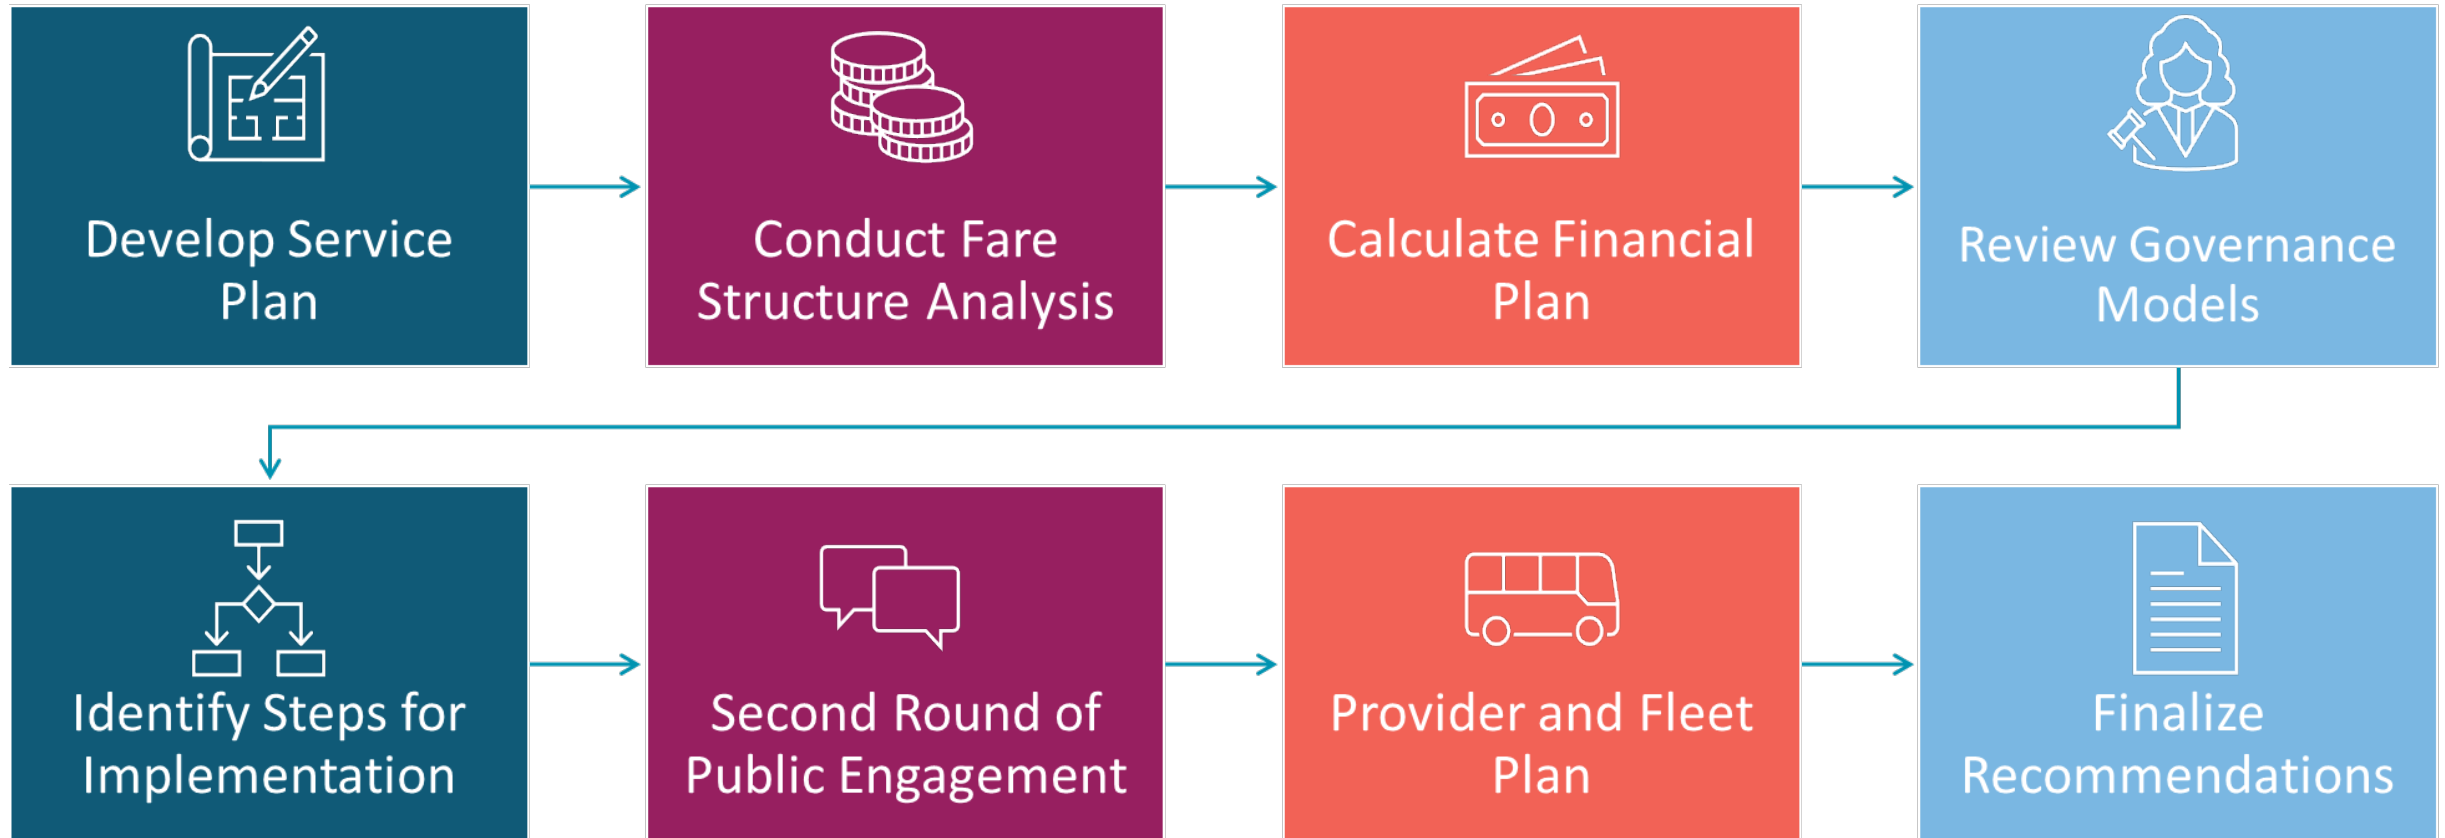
Develop Service Plan

Conduct Fare Structure Analysis

Calculate Financial Plan

Review Governance Models

Identify Steps for Implementation

Second Round of Public Engagement

Provider and Fleet Plan

Finalize Recommendations